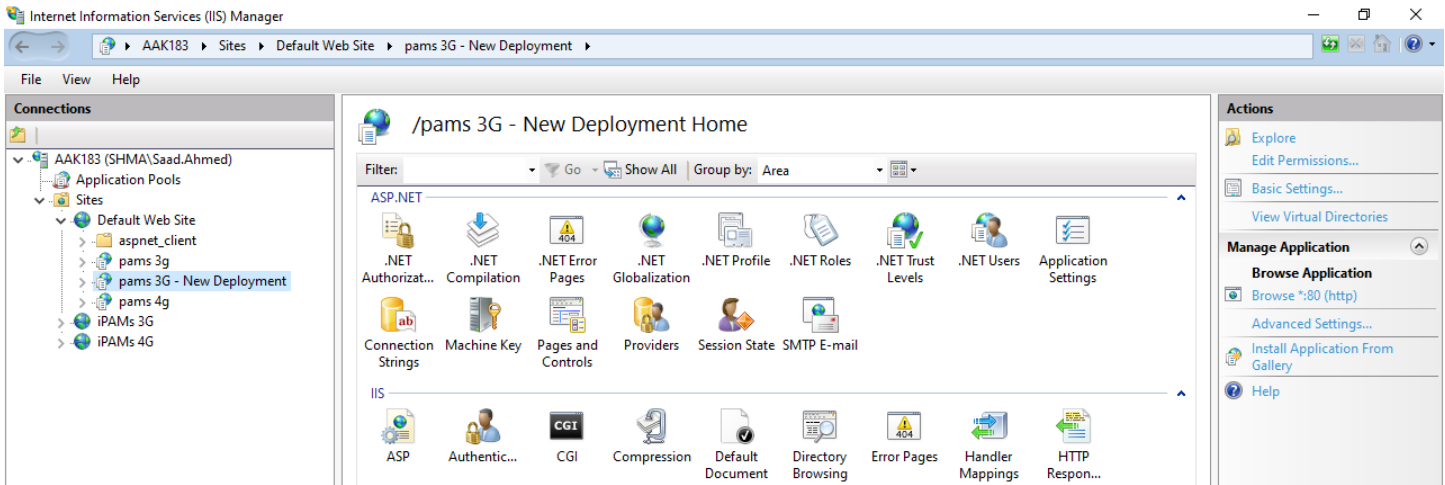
Internet Information Services (IIS) Manager

AAK183 ▸ Sites ▸ Default Web Site ▸ pams 3G - New Deployment ▸

File View Help

Connections

AAK183 (SHMA\Saad.Ahmed)
Application Pools
Sites
Default Web Site
aspnet_client
pams 3g
pams 3G - New Deployment
pams 4g
iPAMs 3G
iPAMs 4G

/pams 3G - New Deployment Home

Filter: Go Show All Group by: Area

ASP.NET

.NET Authorizat...
.NET Compilation
.NET Error Pages
.NET Globalization
.NET Profile
.NET Roles
.NET Trust Levels
.NET Users
Application Settings
Connection Strings
Machine Key
Pages and Controls
Providers
Session State
SMTP E-mail

IIS

ASP
Authentic...
CGI
Compression
Default Document
Directory Browsing
Error Pages
Handler Mappings
HTTP Respon...

Actions

Explore
Edit Permissions...
Basic Settings...
View Virtual Directories
Manage Application
Browse Application
Browse *:80 (http)
Advanced Settings...
Install Application From Gallery
Help